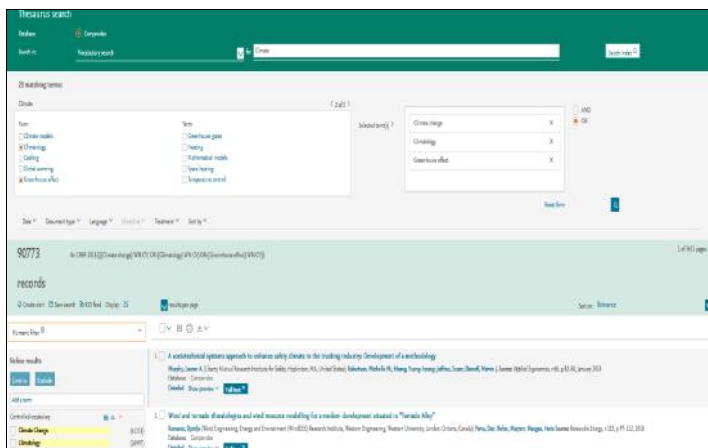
Thesaurus search

Database Compendex

Search in Vocabulary search for Climate

Search index

23 matching terms

Climate

1 2 of 3

Term
Climate models
Climatology
Cooling
Global warming
Greenhouse effect

Term
Greenhouse gases
Heating
Mathematical models
Space heating
Temperature control

Selected term(s)
Climate change X
Climatology X
Greenhouse effect X

AND
OR

Reset form

Date Document type Language Discipline Treatment Sort by

90773

records

Create alert Save search RSS feed Display: 25 results per page

Sort on: Relevance

1 of 3631 pages

Numeric filter

Refine results

Limit to Exclude

Add a term

Controlled vocabulary

Climate Change (6058)
Climatology (2697)

A sociotechnical systems approach to enhance safety climate in the trucking industry: Development of a methodology

Database: Compendex
Detailed Show preview Full text

Wind and tornado climatologies and wind resource modelling for a modern development situated in "Tornado Alley"

Database: Compendex
Detailed